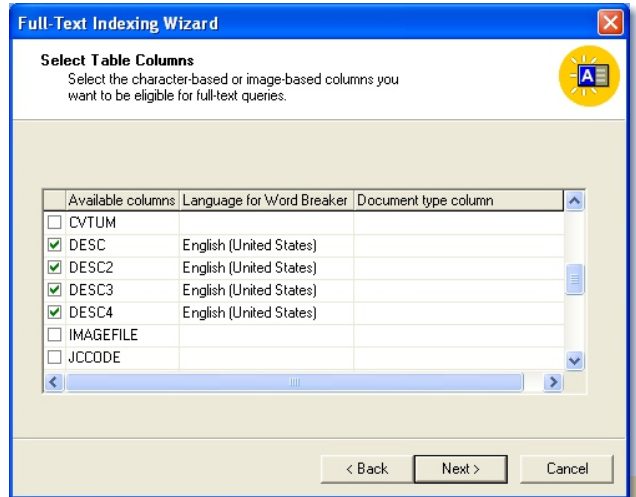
Full-Text Indexing Wizard

Select Table Columns
Select the character-based or image-based columns you want to be eligible for full-text queries.

| | Available columns | Language for Word Breaker | Document type column |
|---|---|---|---|
| ☐ | CVTUM | | |
| ☑ | DESC | English (United States) | |
| ☑ | DESC2 | English (United States) | |
| ☑ | DESC3 | English (United States) | |
| ☑ | DESC4 | English (United States) | |
| ☐ | IMAGEFILE | | |
| ☐ | JCCODE | | |

< Back Next > Cancel